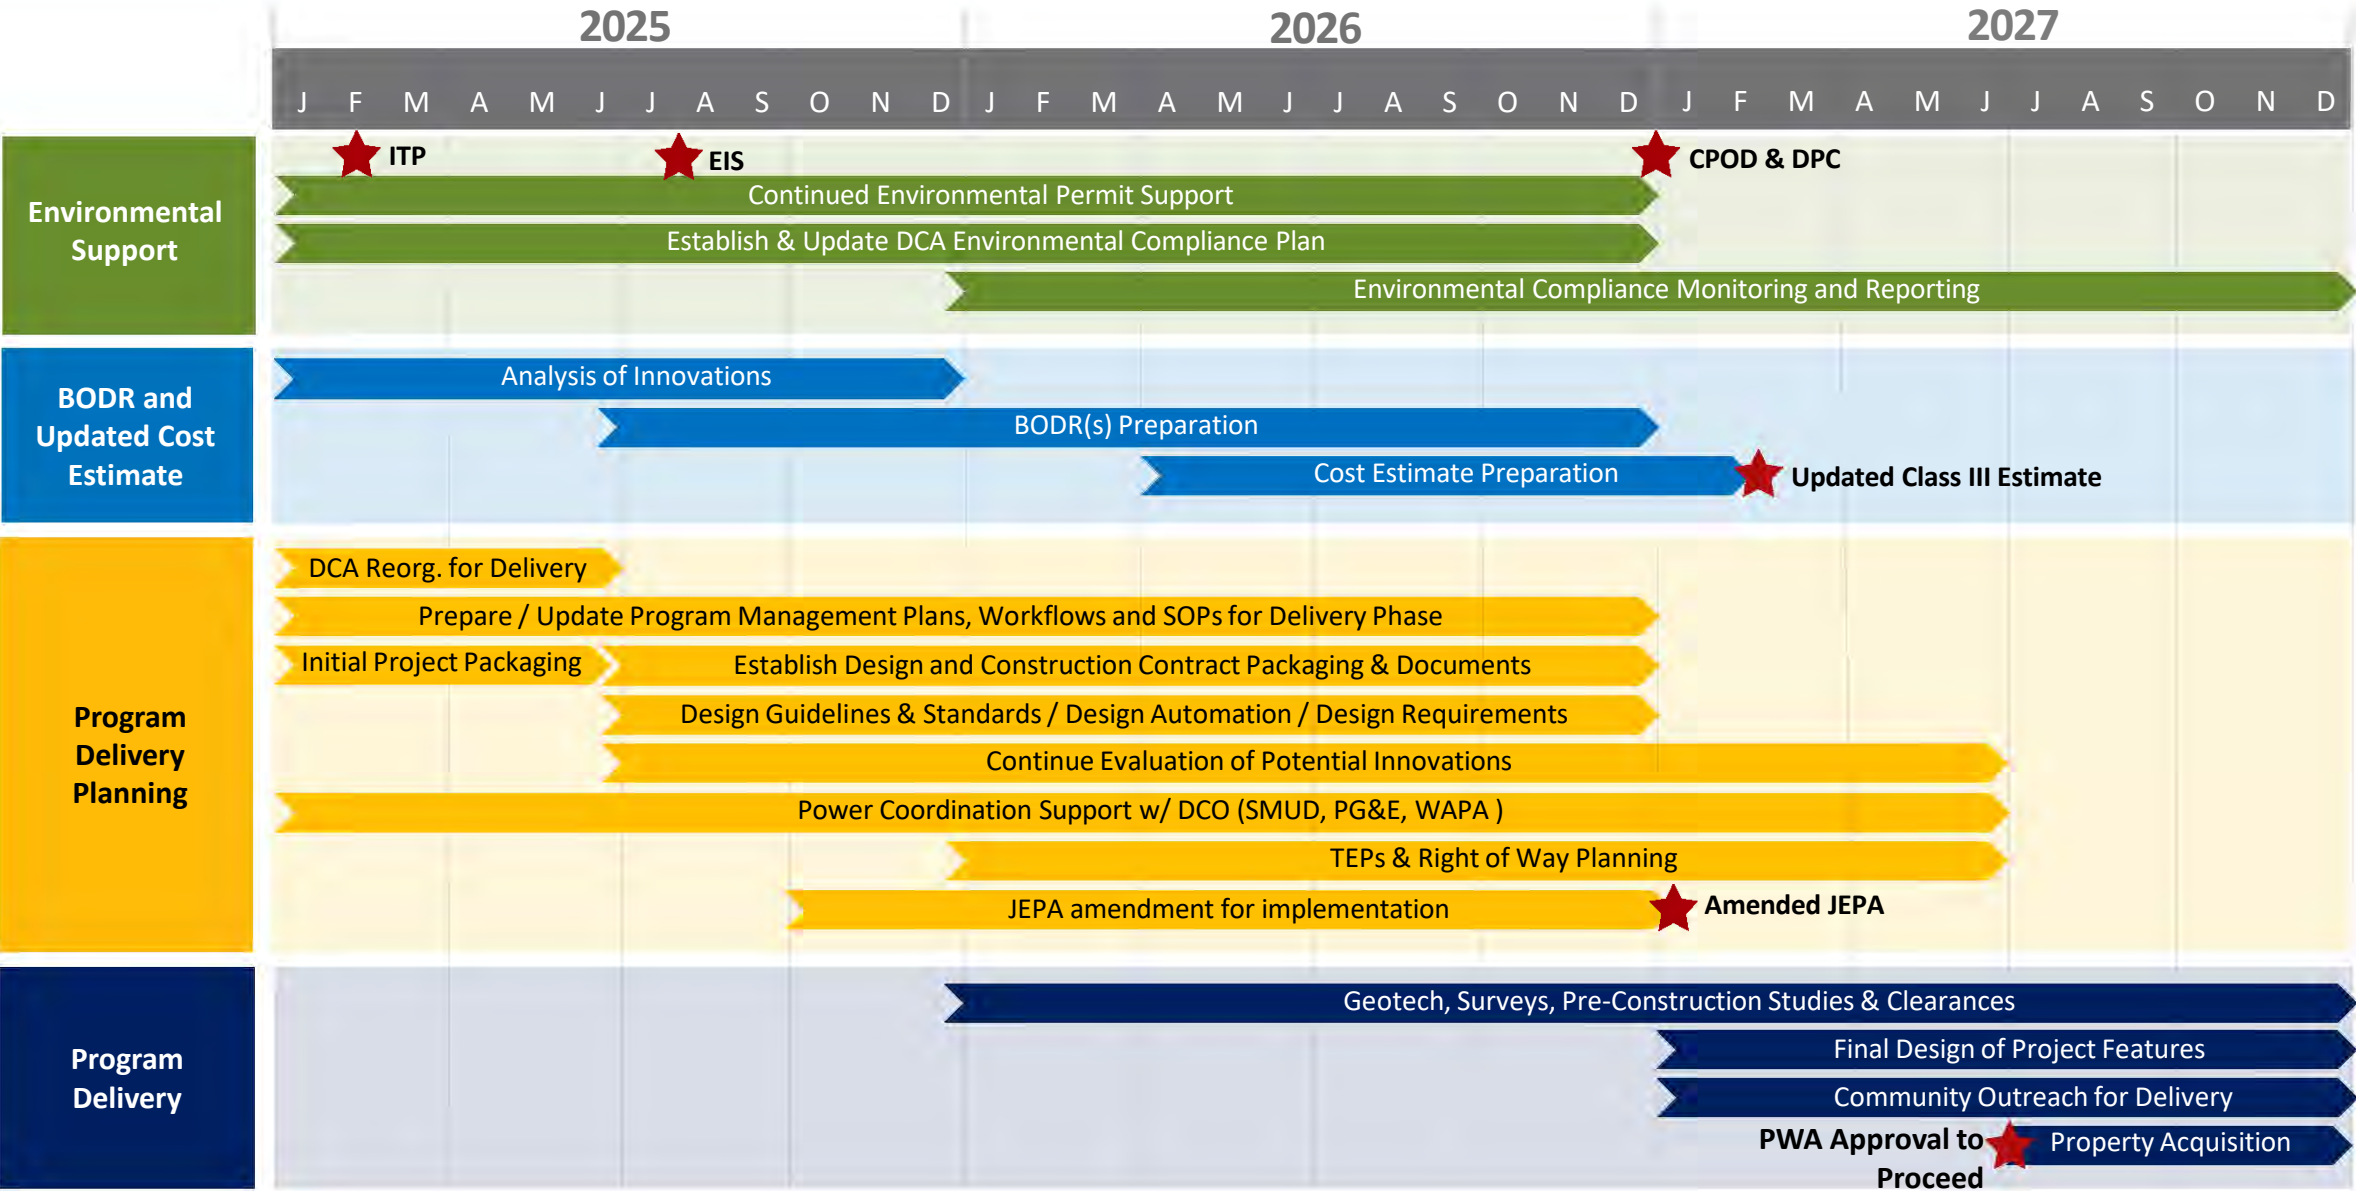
2025

2026

2027

J F M A M J J A S O N D J F M A M J J A S O N D J F M A M J J A S O N D

Environmental Support

ITP

EIS

CPOD & DPC

Continued Environmental Permit Support

Establish & Update DCA Environmental Compliance Plan

Environmental Compliance Monitoring and Reporting

BODR and Updated Cost Estimate

Analysis of Innovations

BODR(s) Preparation

Cost Estimate Preparation

Updated Class III Estimate

Program Delivery Planning

DCA Reorg. for Delivery

Prepare / Update Program Management Plans, Workflows and SOPs for Delivery Phase

Initial Project Packaging

Establish Design and Construction Contract Packaging & Documents

Design Guidelines & Standards / Design Automation / Design Requirements

Continue Evaluation of Potential Innovations

Power Coordination Support w/ DCO (SMUD, PG&E, WAPA )

TEPs & Right of Way Planning

JEPA amendment for implementation

Amended JEPA

Program Delivery

Geotech, Surveys, Pre-Construction Studies & Clearances

Final Design of Project Features

Community Outreach for Delivery

PWA Approval to Proceed

Property Acquisition